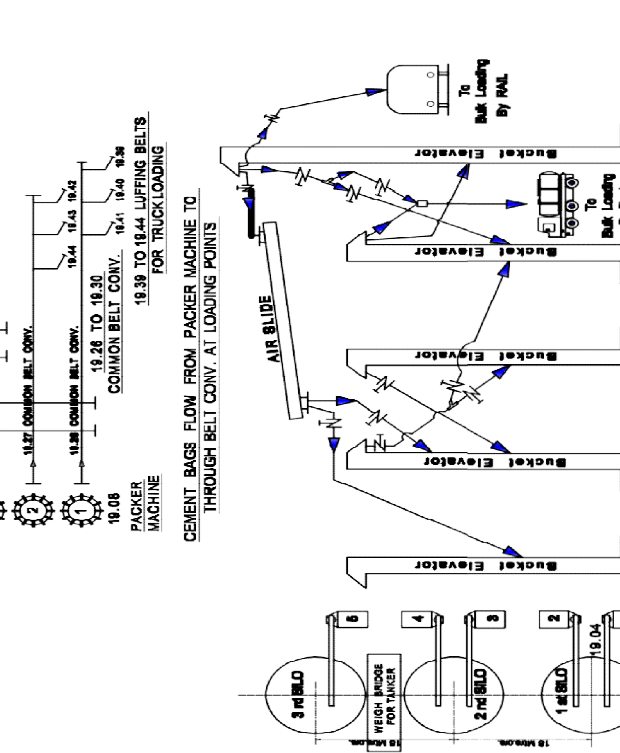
19.27 COMMON BELT CONV.
19.28 COMMON BELT CONV.
2
1
19.08
PACKER MACHINE
19.26 TO 19.30
COMMON BELT CONV.
19.44
19.43
19.42
19.41
19.40
19.39
19.39 TO 19.44 LUFFING BELTS FOR TRUCK LOADING
CEMENT BAGS FLOW FROM PACKER MACHINE TO THROUGH BELT CONV. AT LOADING POINTS
To Bulk Loading By RAIL
To Bulk Loading
Bucket Elevator
Bucket Elevator
Bucket Elevator
Bucket Elevator
Bucket Elevator
AIR SLIDE
6
5
4
3
2
19.04
3 rd SILO
WEIGH BRIDGE FOR TANKER
2 nd SILO
1 st SILO
18 Mtrs.dia.
18 Mtrs.dia.